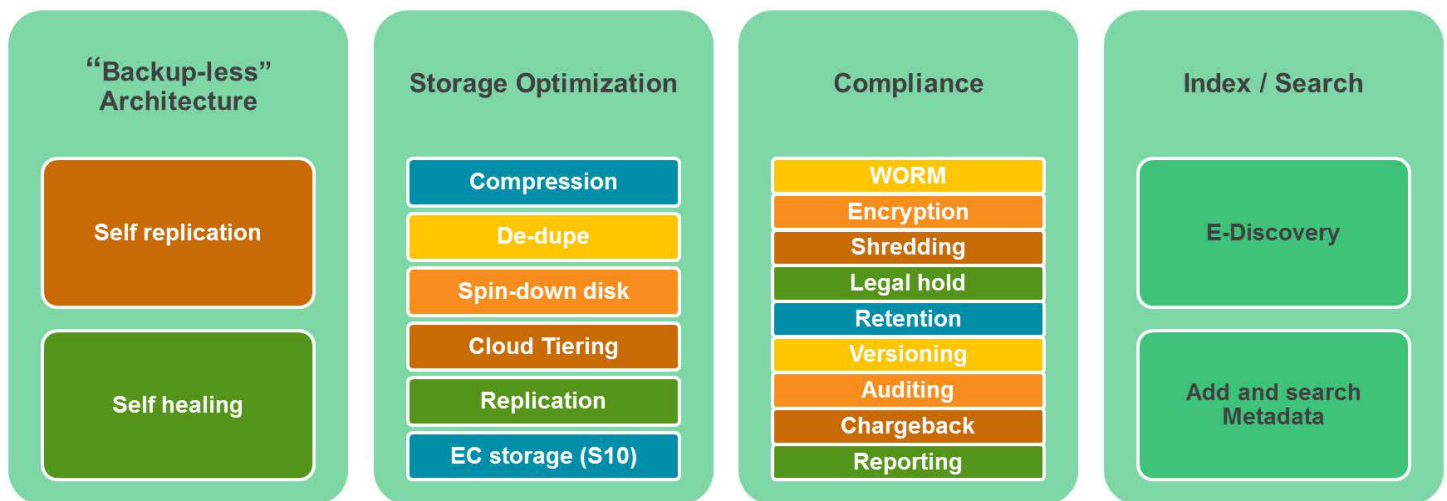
“Backup-less” Architecture

Self replication

Self healing

Storage Optimization

Compression

De-dupe

Spin-down disk

Cloud Tiering

Replication

EC storage (S10)

Compliance

WORM

Encryption

Shredding

Legal hold

Retention

Versioning

Auditing

Chargeback

Reporting

Index / Search

E-Discovery

Add and search Metadata